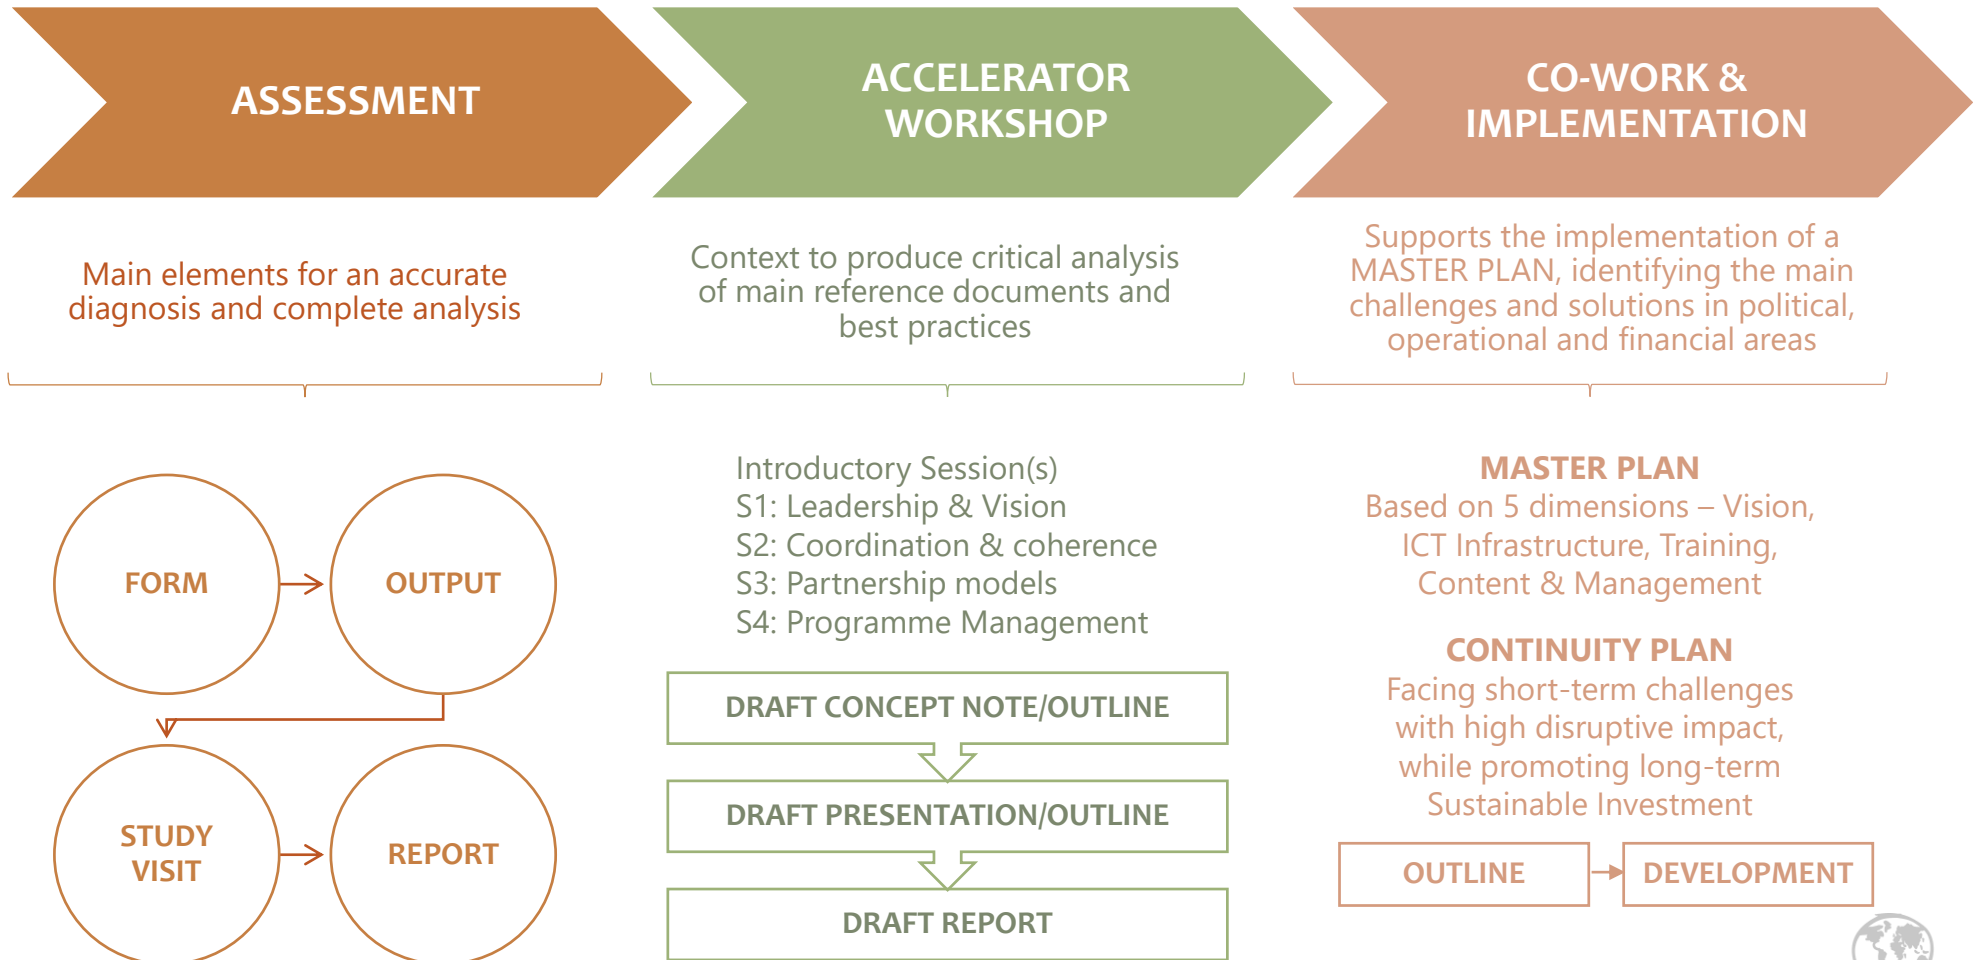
ASSESSMENT

ACCELERATOR WORKSHOP

CO-WORK & IMPLEMENTATION

Main elements for an accurate diagnosis and complete analysis

Context to produce critical analysis of main reference documents and best practices

Supports the implementation of a MASTER PLAN, identifying the main challenges and solutions in political, operational and financial areas

FORM

OUTPUT

STUDY VISIT

REPORT

Introductory Session(s)
S1: Leadership & Vision
S2: Coordination & coherence
S3: Partnership models
S4: Programme Management

DRAFT CONCEPT NOTE/OUTLINE

DRAFT PRESENTATION/OUTLINE

DRAFT REPORT

MASTER PLAN
Based on 5 dimensions – Vision, ICT Infrastructure, Training, Content & Management

CONTINUITY PLAN
Facing short-term challenges with high disruptive impact, while promoting long-term Sustainable Investment

OUTLINE

DEVELOPMENT